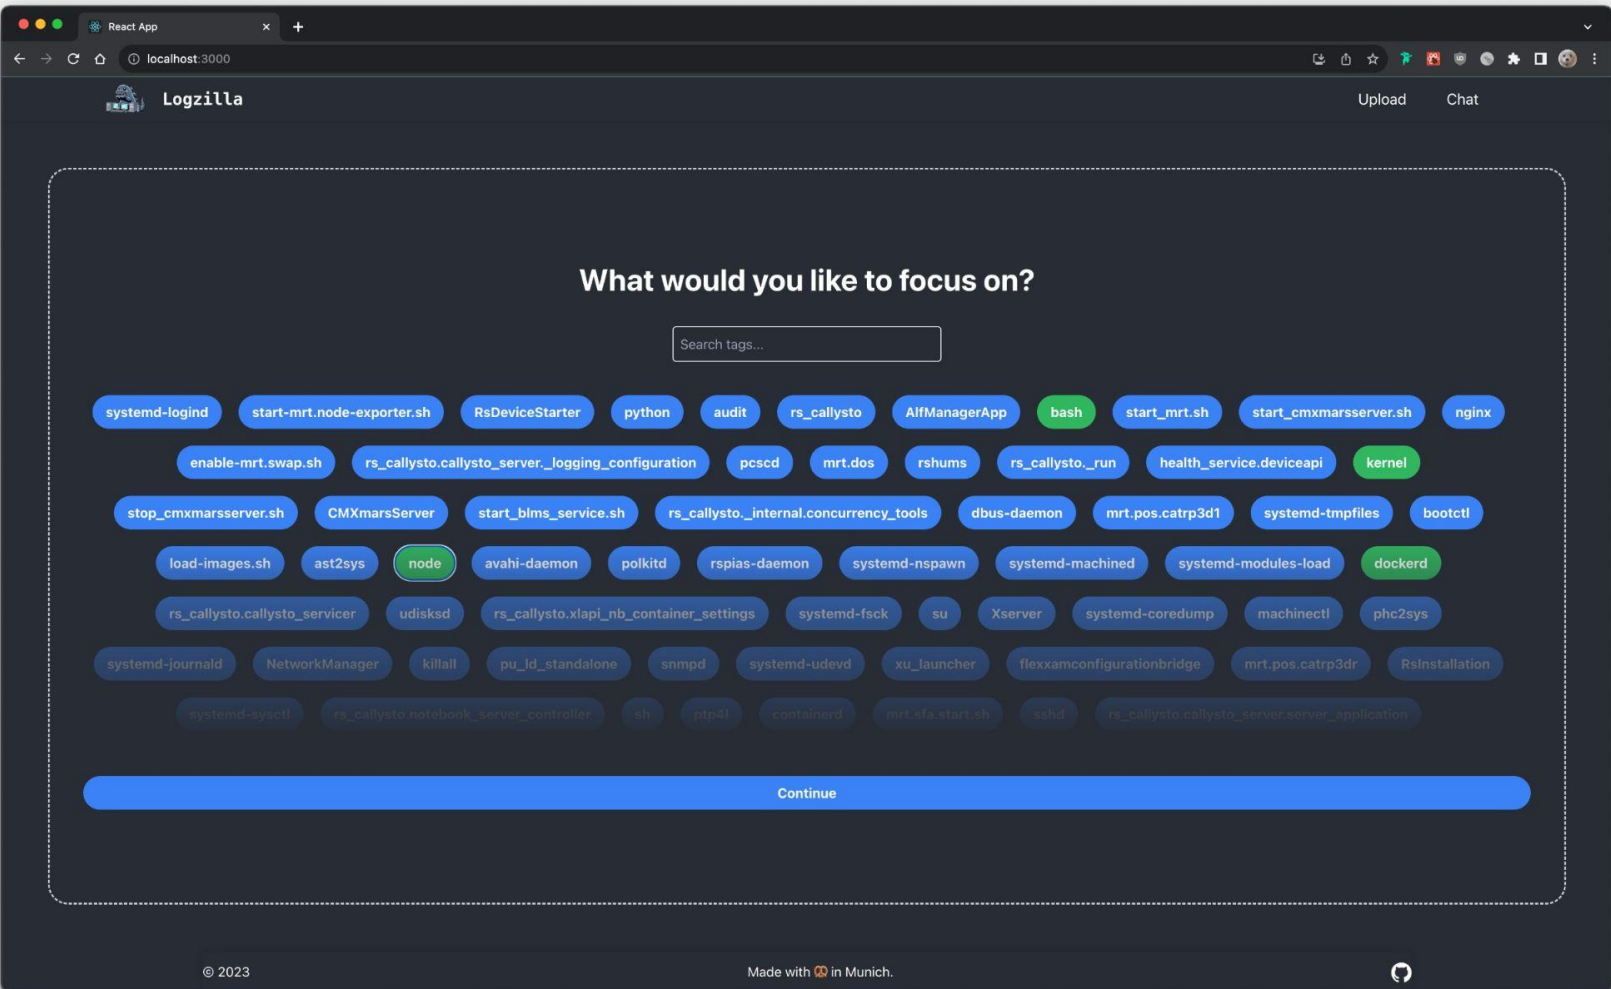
React App
localhost:3000

Logzilla

Upload Chat

What would you like to focus on?

Search tags...

systemd-logind start-mrt.node-exporter.sh RsDeviceStarter python audit rs_callysto AlfManagerApp bash start_mrt.sh start_cmxmarsserver.sh nginx

enable-mrt.swap.sh rs_callysto.callysto_server._logging_configuration pcscd mrt.dos rshums rs_callysto._run health_service.deviceapi kernel

stop_cmxmarsserver.sh CMXmarsServer start_blms_service.sh rs_callysto._internal.concurrency_tools dbus-daemon mrt.pos.catrp3d1 systemd-tmpfiles bootctl

load-images.sh ast2sys node avahi-daemon polkitd rspias-daemon systemd-nspawn systemd-machined systemd-modules-load dockerd

rs_callysto.callysto_servicer udisksd rs_callysto.xlapi_nb_container_settings systemd-fsck su Xserver systemd-coredump machinectl phc2sys

systemd-journald NetworkManager killall pu_ld_standalone snmpd systemd-udevd xu_launcher flexxamconfigurationbridge mrt.pos.catrp3dr RsInstallation

systemd-sysctl rs_callysto.notebook_server_controller sh ptp4l containerd mrt.sfa.start.sh sshd rs_callysto.callysto_server.server_application

Continue

© 2023

Made with in Munich.